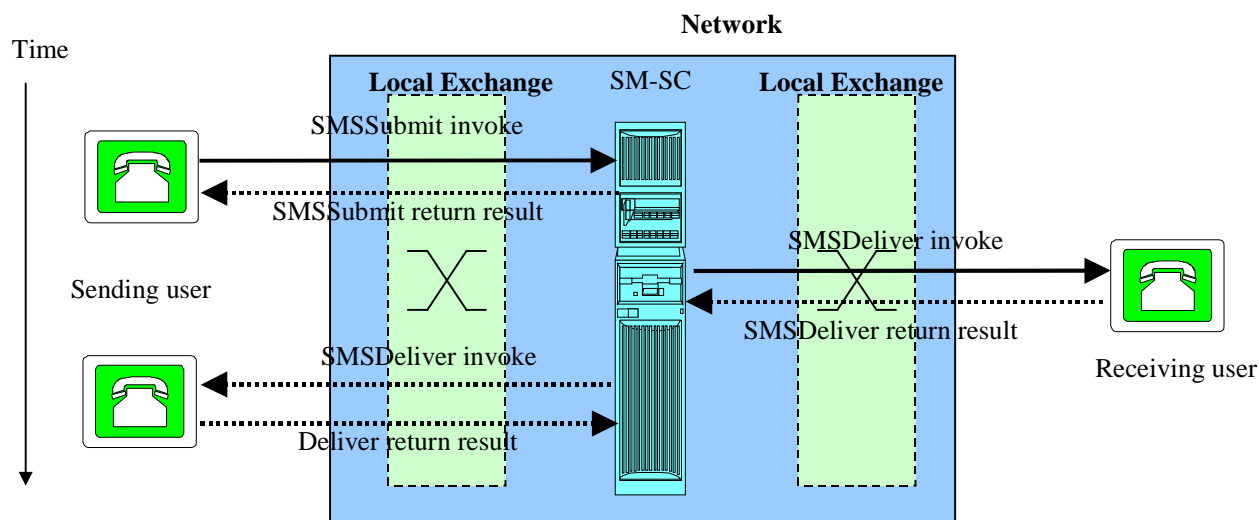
Network

Time

Local Exchange

SM-SC

Local Exchange

SMSSubmit invoke

SMSSubmit return result

SMSDeliver invoke

Sending user

SMSDeliver return result

SMSDeliver invoke

Receiving user

Deliver return result